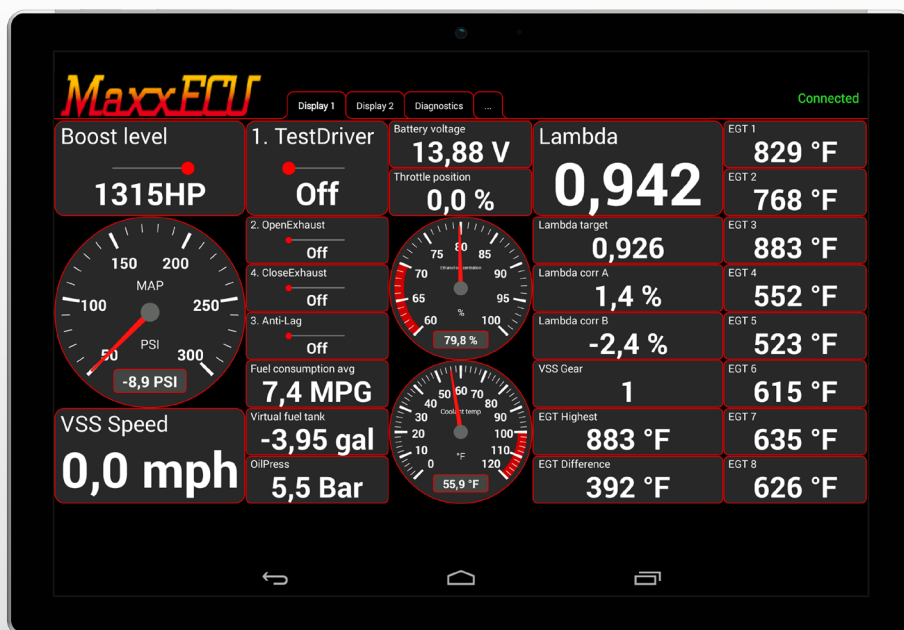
MaxxECU

Display 1 | Display 2 | Diagnostics | ...

Connected

Boost level
1315HP

1. TestDriver
Off

Battery voltage
13,88 V

Throttle position
0,0 %

Lambda
0,942

EGT 1
829 °F

EGT 2
768 °F

150 200
100 MAP 250
50 PSI 300
-8,9 PSI

2. OpenExhaust
Off

4. CloseExhaust
Off

3. Anti-Lag
Off

75 80 85
70 Ethanol concentration 90
65 % 95
60 100
79,8 %

Lambda target
0,926

Lambda corr A
1,4 %

Lambda corr B
-2,4 %

EGT 3
883 °F

EGT 4
552 °F

EGT 5
523 °F

Fuel consumption avg
7,4 MPG

VSS Gear
1

EGT 6
615 °F

VSS Speed
0,0 mph

Virtual fuel tank
-3,95 gal

OilPress
5,5 Bar

50 60 70
40 80
30 Coolant temp 90
20 100
10 °F 110
0 120
55,9 °F

EGT Highest
883 °F

EGT Difference
392 °F

EGT 7
635 °F

EGT 8
626 °F